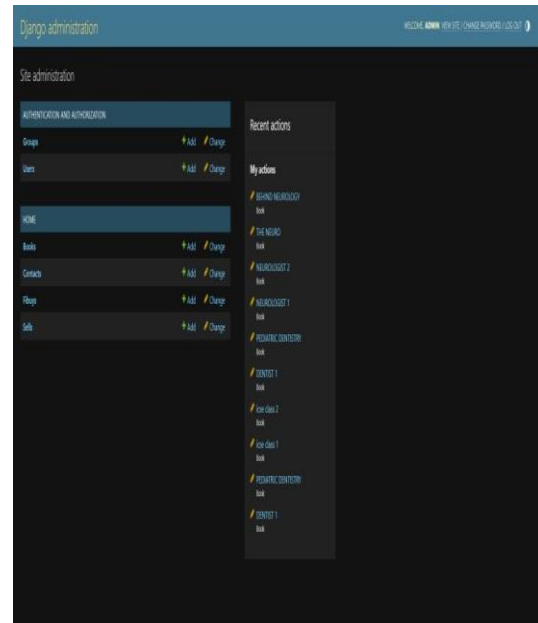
Django administration

WELCOME, ADMIN. VIEW SITE / CHANGE PASSWORD / LOG OUT

Site administration

AUTHENTICATION AND AUTHORIZATION

Groups + Add / Change

Users + Add / Change

HOME

Books + Add / Change

Contacts + Add / Change

Fbuys + Add / Change

Sells + Add / Change

Recent actions

My actions

BEHIND NEUROLOGY
Book

THE NEURO
Book

NEUROLOGIST 2
Book

NEUROLOGIST 1
Book

PEDIATRIC DENTISTRY
Book

DENTIST 1
Book

Ice class 2
Book

Ice class 1
Book

PEDIATRIC DENTISTRY
Book

DENTIST 1
Book